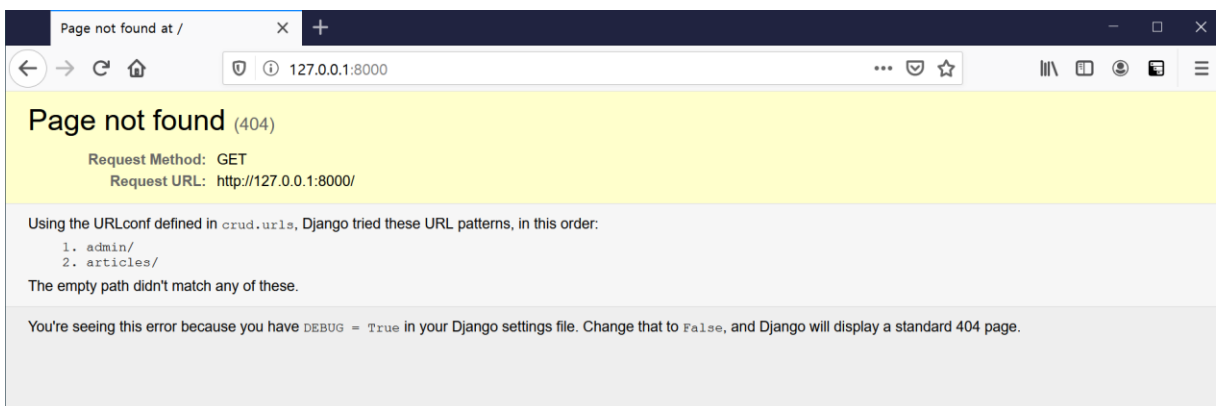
Page not found at /

127.0.0.1:8000

Page not found (404)

Request Method: GET
Request URL: http://127.0.0.1:8000/

Using the URLconf defined in crud.urls, Django tried these URL patterns, in this order:

1. admin/
2. articles/

The empty path didn't match any of these.

You're seeing this error because you have DEBUG = True in your Django settings file. Change that to False, and Django will display a standard 404 page.